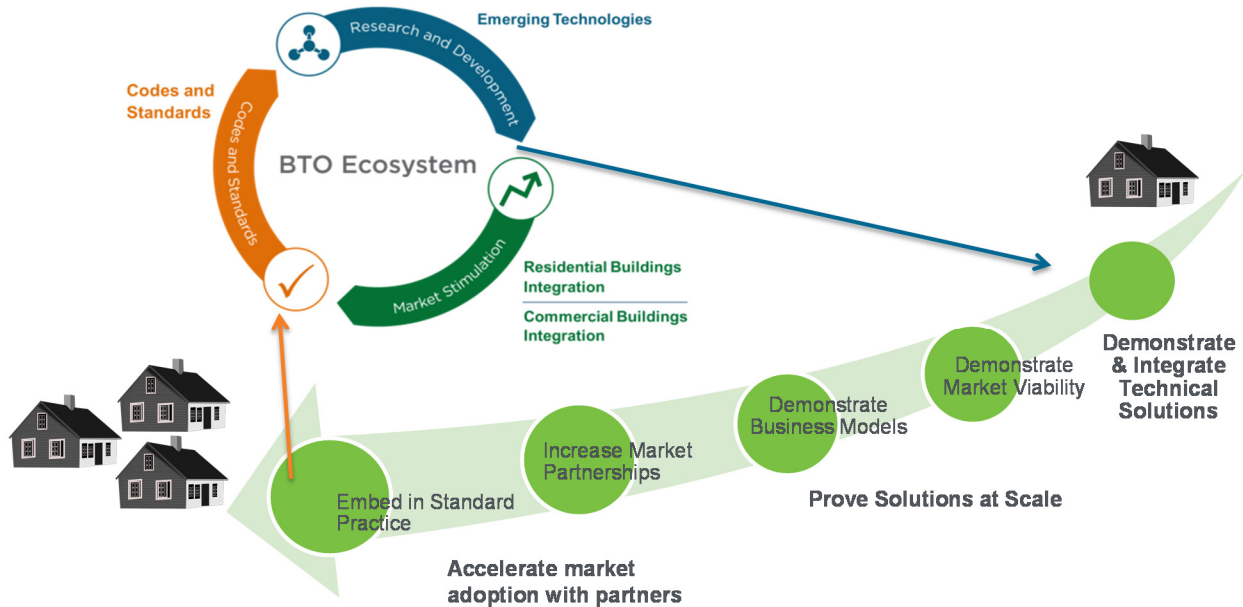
Emerging Technologies

Research and Development

Codes and Standards

Codes and Standards

BTO Ecosystem

Market Stimulation

Residential Buildings Integration

Commercial Buildings Integration

Demonstrate & Integrate Technical Solutions

Demonstrate Market Viability

Demonstrate Business Models

Increase Market Partnerships

Embed in Standard Practice

Prove Solutions at Scale

Accelerate market adoption with partners